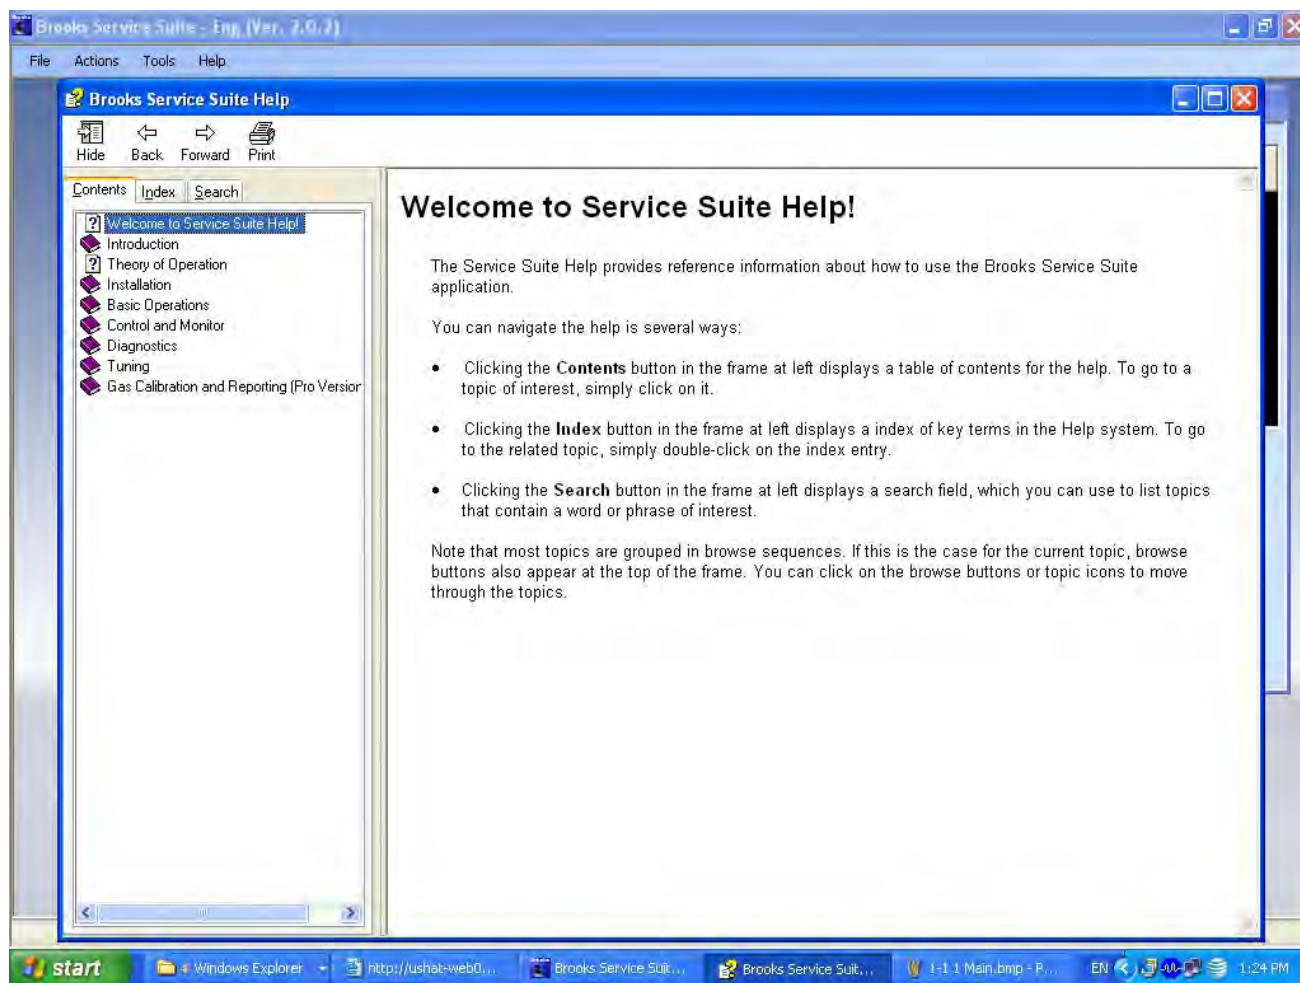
Brooks Service Suite - Eng (Ver. 2.0.2)

File Actions Tools Help

Brooks Service Suite Help

Hide Back Forward Print

Contents Index Search

Welcome to Service Suite Help!
Introduction
Theory of Operation
Installation
Basic Operations
Control and Monitor
Diagnostics
Tuning
Gas Calibration and Reporting (Pro Version

Welcome to Service Suite Help!

The Service Suite Help provides reference information about how to use the Brooks Service Suite application.

You can navigate the help is several ways:

• Clicking the **Contents** button in the frame at left displays a table of contents for the help. To go to a topic of interest, simply click on it.

• Clicking the **Index** button in the frame at left displays a index of key terms in the Help system. To go to the related topic, simply double-click on the index entry.

• Clicking the **Search** button in the frame at left displays a search field, which you can use to list topics that contain a word or phrase of interest.

Note that most topics are grouped in browse sequences. If this is the case for the current topic, browse buttons also appear at the top of the frame. You can click on the browse buttons or topic icons to move through the topics.

start 4 Windows Explorer http://ushat-web0... Brooks Service Suit... Brooks Service Suit... 1-1 1 Main.bmp - P... EN 1:24 PM